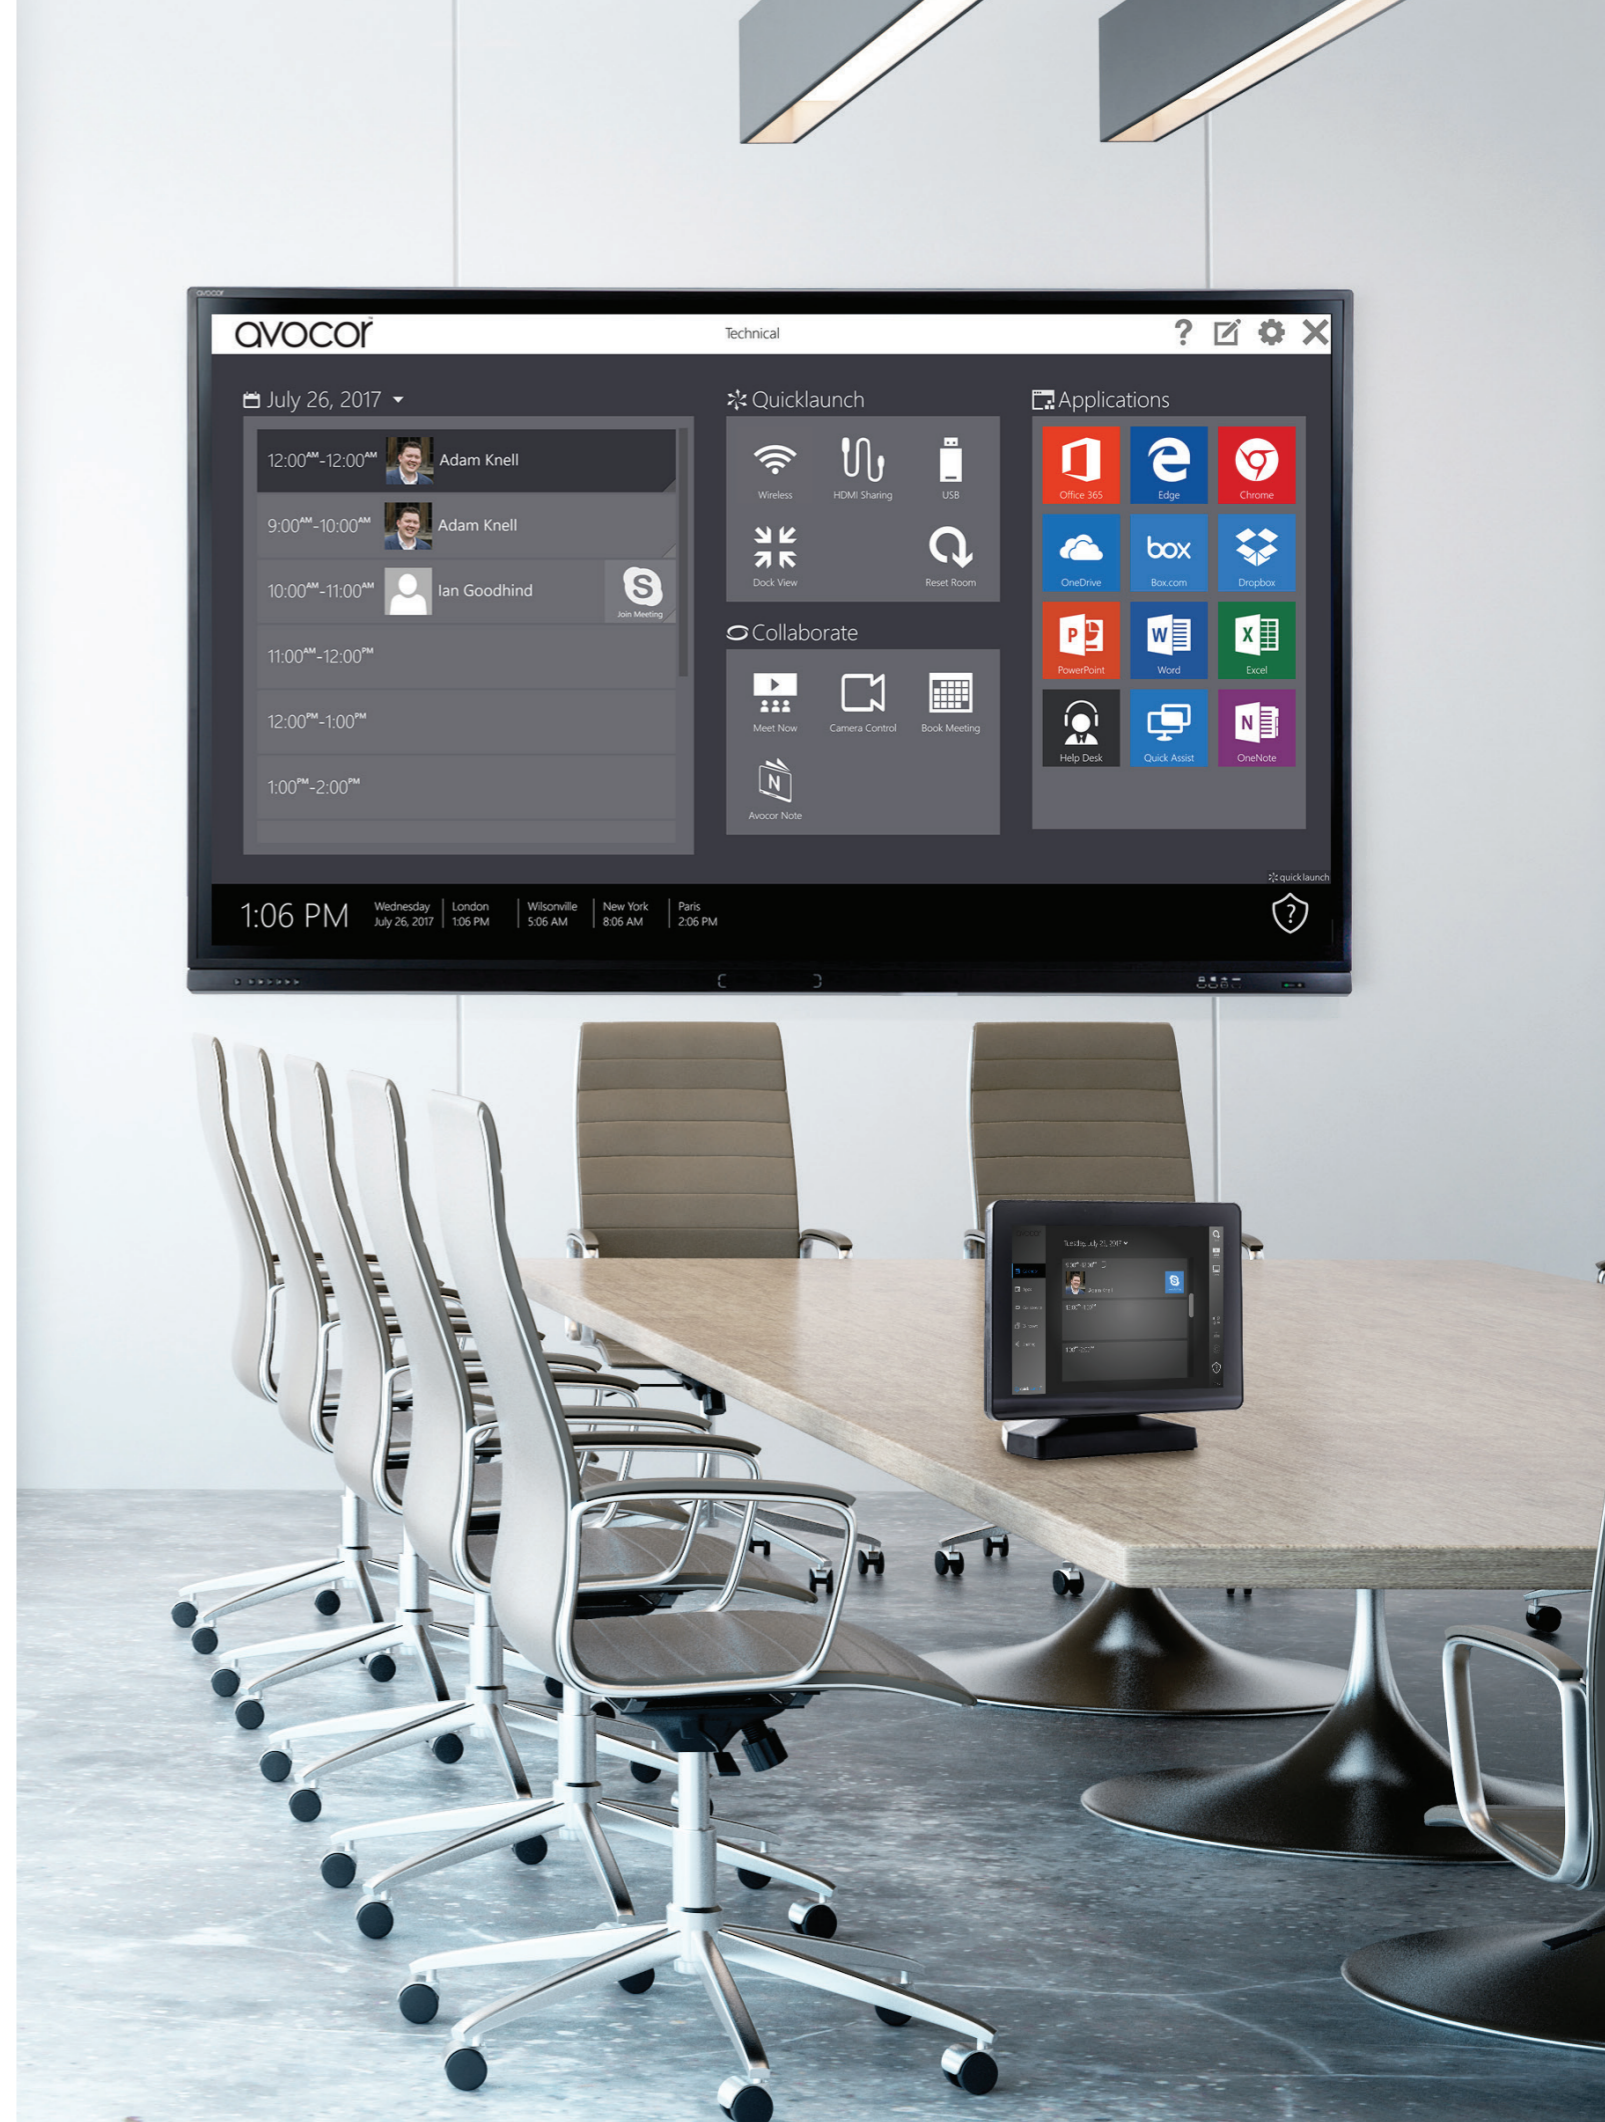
avocor

avocor Technical

July 26, 2017

12:00$^{AM}$-12:00$^{AM}$ Adam Knell

9:00$^{AM}$-10:00$^{AM}$ Adam Knell

10:00$^{AM}$-11:00$^{AM}$ Ian Goodhind Join Meeting

11:00$^{AM}$-12:00$^{PM}$

12:00$^{PM}$-1:00$^{PM}$

1:00$^{PM}$-2:00$^{PM}$

Quicklaunch

Wireless HDMI Sharing USB

Dock View Reset Room

Collaborate

Meet Now Camera Control Book Meeting

Avocor Note

Applications

Office 365 Edge Chrome

OneDrive box Box.com Dropbox

PowerPoint Word Excel

Help Desk Quick Assist OneNote

quick launch

1:06 PM Wednesday July 26, 2017 London 1:06 PM Wilsonville 5:06 AM New York 8:06 AM Paris 2:06 PM

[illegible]